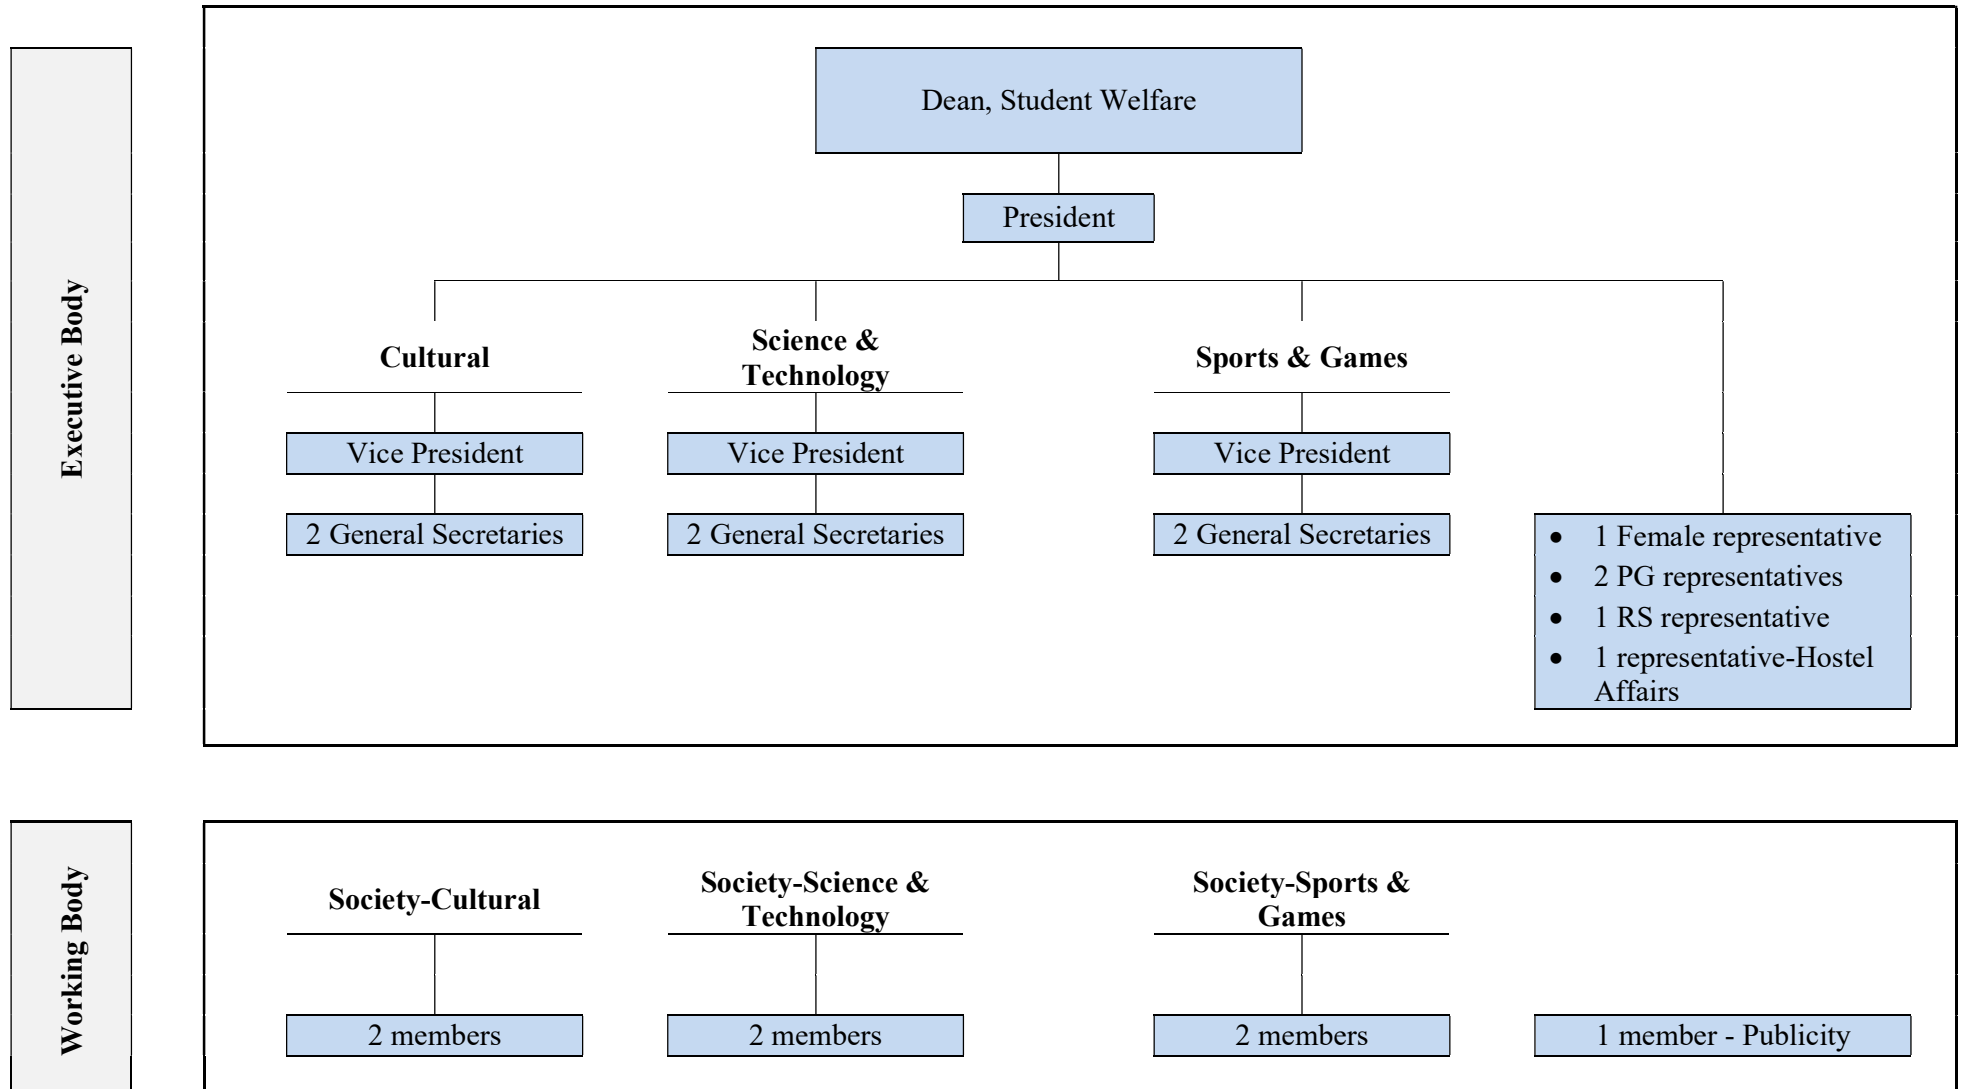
Executive Body

Dean, Student Welfare

President

Cultural

Vice President

2 General Secretaries

Science & Technology

Vice President

2 General Secretaries

Sports & Games

Vice President

2 General Secretaries

- 1 Female representative
- 2 PG representatives
- 1 RS representative
- 1 representative-Hostel Affairs

Working Body

Society-Cultural

2 members

Society-Science & Technology

2 members

Society-Sports & Games

2 members

1 member - Publicity